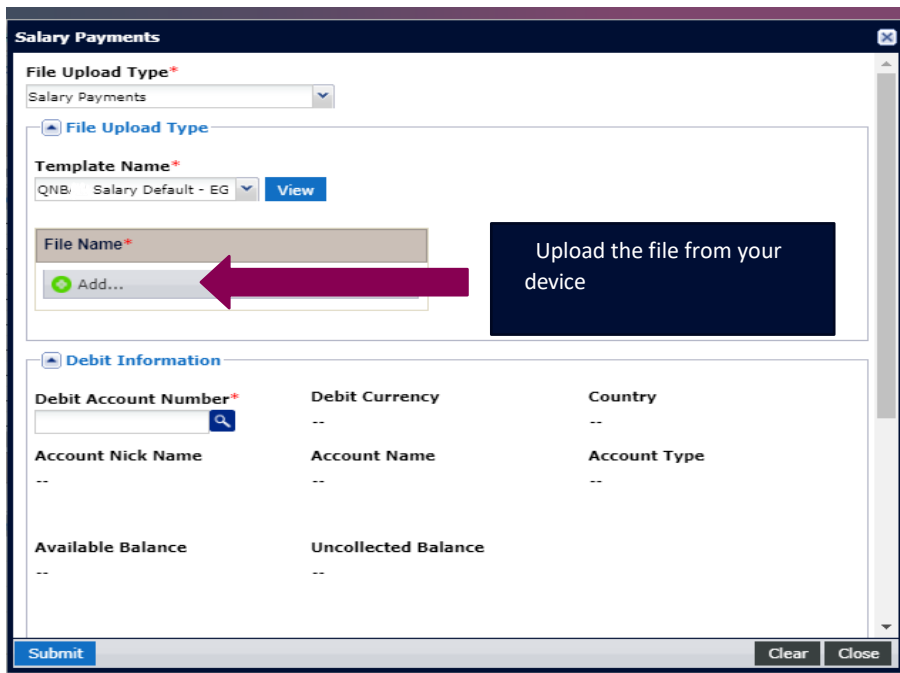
Salary Payments

File Upload Type*
Salary Payments

File Upload Type

Template Name*
QNB/ Salary Default - EG
View

File Name*
Add...

Upload the file from your device

Debit Information

Debit Account Number*

Debit Currency
--

Country
--

Account Nick Name
--

Account Name
--

Account Type
--

Available Balance
--

Uncollected Balance
--

Submit
Clear
Close